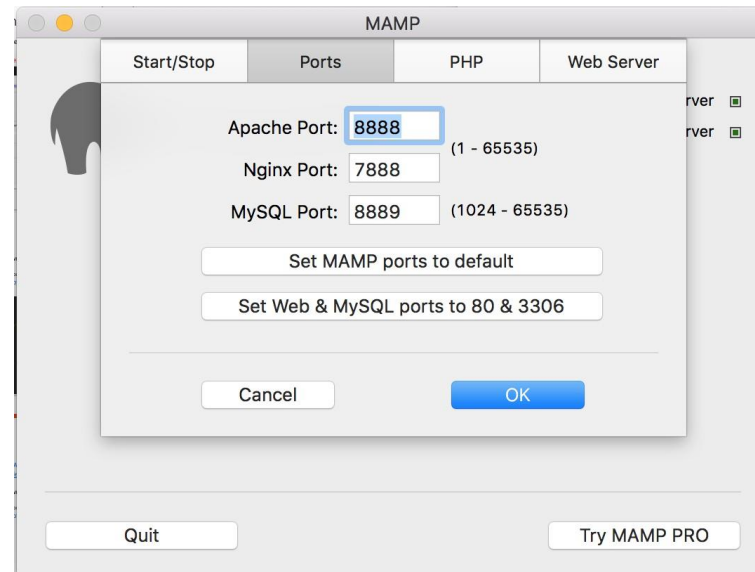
MAMP

Start/Stop | Ports | PHP | Web Server

rver
rver

Apache Port: 8888
Nginx Port: 7888
(1 - 65535)
MySQL Port: 8889
(1024 - 65535)

Set MAMP ports to default

Set Web & MySQL ports to 80 & 3306

Cancel
OK

Quit
Try MAMP PRO